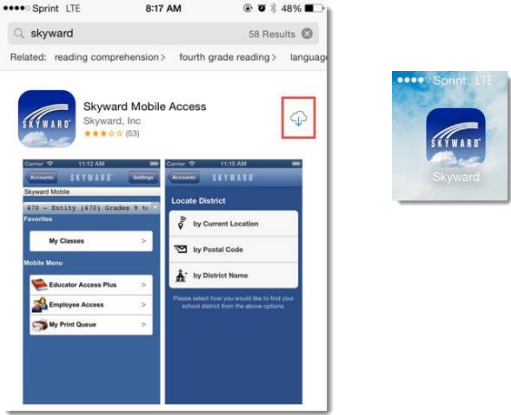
●●●●○ Sprint LTE 8:17 AM 48%

skyward 58 Results

Related: reading comprehension > fourth grade reading > language

SKYWARD

Skyward Mobile Access
Skyward, Inc
(53)

Carrier 11:12 AM
Accounts SKYWARD Settings
Skyward Mobile
470 - Entity (470) Grades 9 to
Favorites
My Classes >
Mobile Menu
Educator Access Plus >
Employee Access >
My Print Queue >

Carrier 11:10 AM
Accounts SKYWARD
Locate District
by Current Location
by Postal Code
by District Name
Please select how you would like to find your school district from the above options.

●●●●○ Sprint LTE
SKYWARD
Skyward